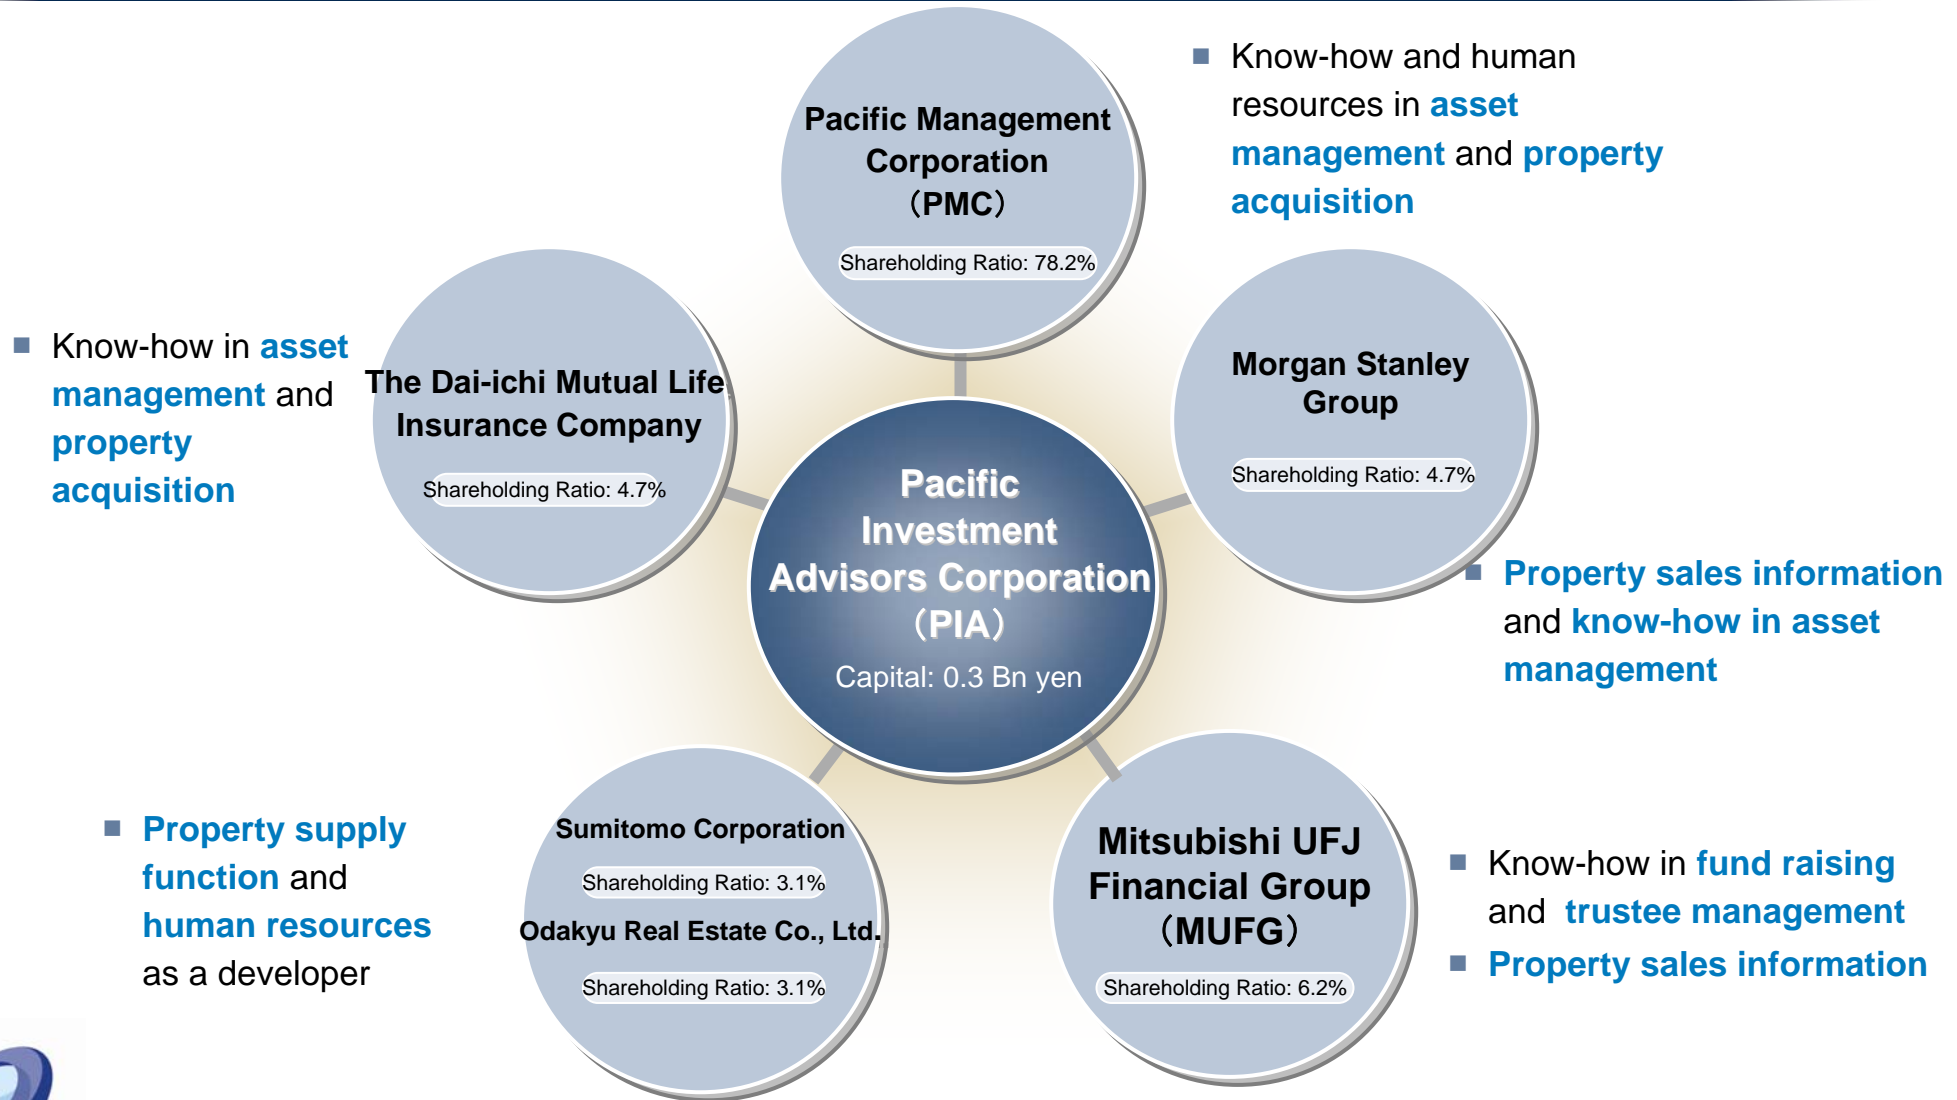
Pacific Management Corporation (PMC)

Shareholding Ratio: 78.2%

■ Know-how and human resources in asset management and property acquisition

■ Know-how in asset management and property acquisition

The Dai-ichi Mutual Life Insurance Company

Shareholding Ratio: 4.7%

Morgan Stanley Group

Shareholding Ratio: 4.7%

Pacific Investment Advisors Corporation (PIA)

Capital: 0.3 Bn yen

■ Property sales information and know-how in asset management

■ Property supply function and human resources as a developer

Sumitomo Corporation

Shareholding Ratio: 3.1%

Odakyu Real Estate Co., Ltd.

Shareholding Ratio: 3.1%

Mitsubishi UFJ Financial Group (MUFG)

Shareholding Ratio: 6.2%

■ Know-how in fund raising and trustee management

■ Property sales information